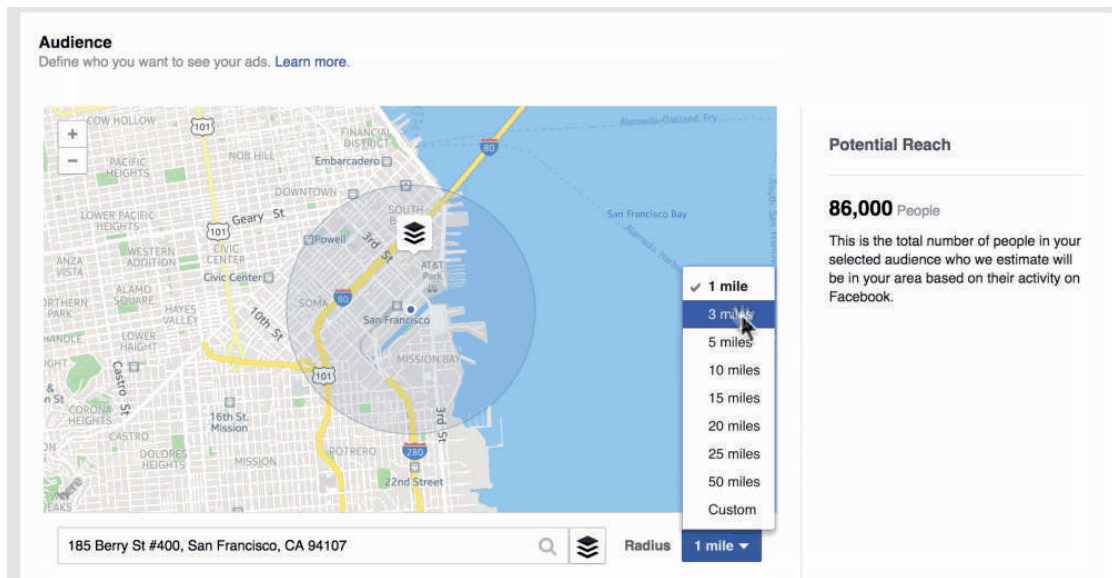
Audience
Define who you want to see your ads. Learn more.

COW HOLLOW
101
FINANCIAL DISTRICT
80
PACIFIC HEIGHTS
NOB HILL
Embarcadero
DOWNTOWN
LOWER PACIFIC HEIGHTS
Geary St
SOUTH
101
3rd St
Powell
WESTERN ADDITION
CIVIC CENTER
AT&T Park
ANZA VISTA
Civic Center
ALAMO SQUARE
NORTHERN PARK
HAYES VALLEY
SOMA
80
10th St
San Francisco
LOWER HAIGHT
MISSION BAY
Castro St
101
CORONA HEIGHTS
16th St. Mission
3rd St
CASTRO
POTRERO
280
DOLORES HEIGHTS
MISSION
22nd Street
San Francisco Bay

+
−

✓ 1 mile
3 miles
5 miles
10 miles
15 miles
20 miles
25 miles
50 miles
Custom

185 Berry St #400, San Francisco, CA 94107
Radius 1 mile ▾

Potential Reach
86,000 People
This is the total number of people in your selected audience who we estimate will be in your area based on their activity on Facebook.